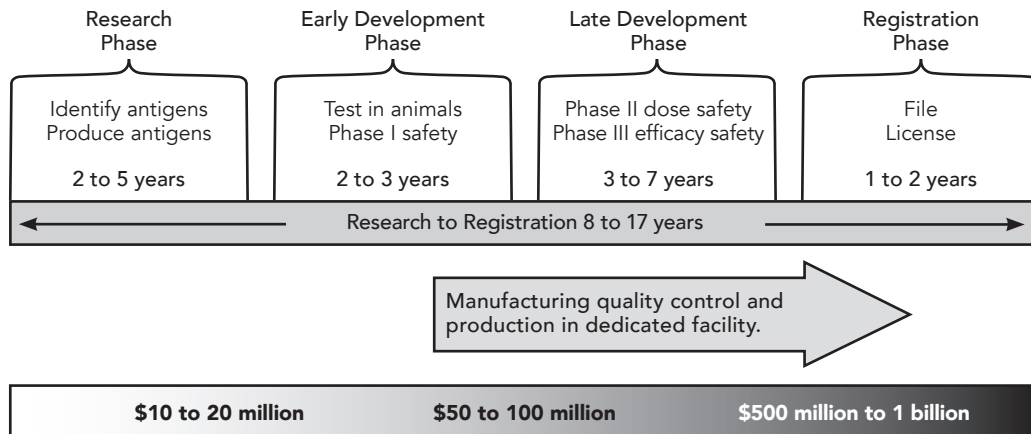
Research Phase

Early Development Phase

Late Development Phase

Registration Phase

Identify antigens
Produce antigens

2 to 5 years

Test in animals
Phase I safety

2 to 3 years

Phase II dose safety
Phase III efficacy safety

3 to 7 years

File
License

1 to 2 years

Research to Registration 8 to 17 years

Manufacturing quality control and production in dedicated facility.

$10 to 20 million

$50 to 100 million

$500 million to 1 billion